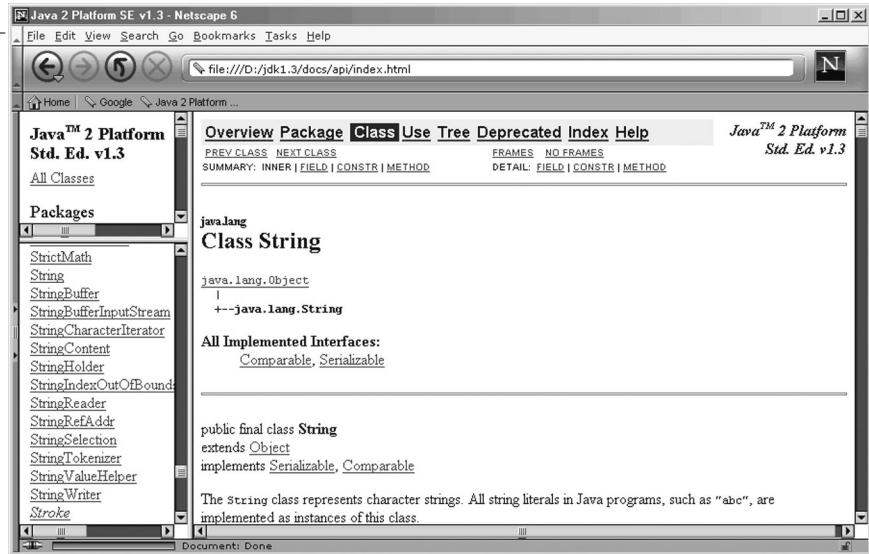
Java 2 Platform SE v1.3 - Netscape 6

File Edit View Search Go Bookmarks Tasks Help

file:///D:/jdk1.3/docs/api/index.html

Home | Google | Java 2 Platform ...

Java$^{TM}$ 2 Platform Std. Ed. v1.3

All Classes

Packages

StrictMath
String
StringBuffer
StringBufferInputStream
StringCharacterIterator
StringContent
StringHolder
StringIndexOutOfBounds
StringReader
StringRefAddr
StringSelection
StringTokenizer
StringValueHelper
StringWriter
Stroke

Overview Package Class Use Tree Deprecated Index Help

Java$^{TM}$ 2 Platform Std. Ed. v1.3

PREV CLASS NEXT CLASS
SUMMARY: INNER | FIELD | CONSTR | METHOD

FRAMES NO FRAMES
DETAIL: FIELD | CONSTR | METHOD

java.lang
Class String

java.lang.Object
|
+--java.lang.String

All Implemented Interfaces:
Comparable, Serializable

public final class String
extends Object
implements Serializable, Comparable

The String class represents character strings. All string literals in Java programs, such as "abc", are implemented as instances of this class.

Document: Done